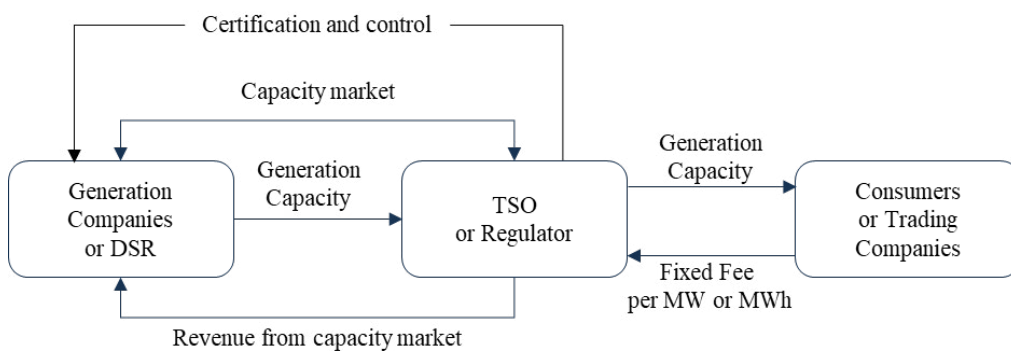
Certification and control

Capacity market

Generation Companies or DSR

Generation Capacity

TSO or Regulator

Generation Capacity

Consumers or Trading Companies

Fixed Fee per MW or MWh

Revenue from capacity market